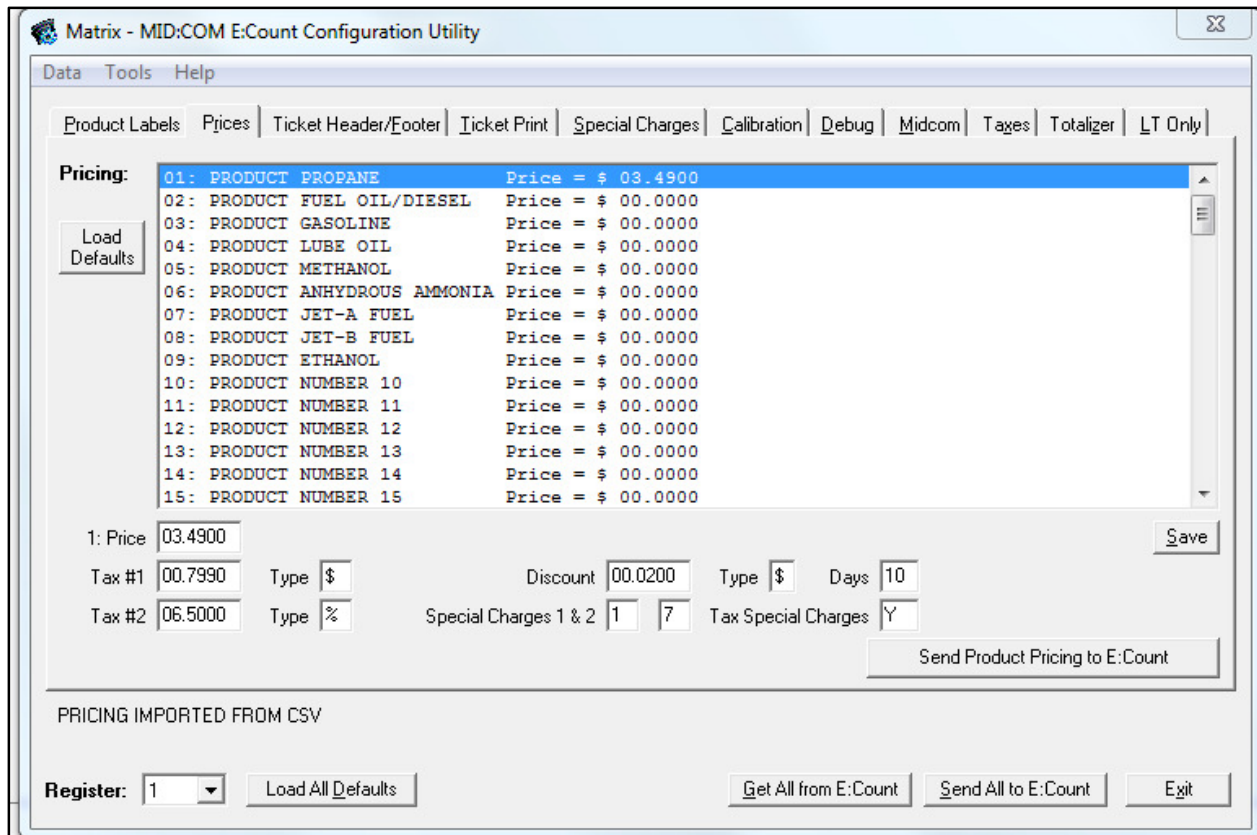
Matrix - MID:COM E:Count Configuration Utility

Data Tools Help

Product Labels | Prices | Ticket Header/Footer | Ticket Print | Special Charges | Calibration | Debug | Midcom | Taxes | Totalizer | LT Only

Pricing:

Load Defaults

01: PRODUCT PROPANE Price = $ 03.4900
02: PRODUCT FUEL OIL/DIESEL Price = $ 00.0000
03: PRODUCT GASOLINE Price = $ 00.0000
04: PRODUCT LUBE OIL Price = $ 00.0000
05: PRODUCT METHANOL Price = $ 00.0000
06: PRODUCT ANHYDROUS AMMONIA Price = $ 00.0000
07: PRODUCT JET-A FUEL Price = $ 00.0000
08: PRODUCT JET-B FUEL Price = $ 00.0000
09: PRODUCT ETHANOL Price = $ 00.0000
10: PRODUCT NUMBER 10 Price = $ 00.0000
11: PRODUCT NUMBER 11 Price = $ 00.0000
12: PRODUCT NUMBER 12 Price = $ 00.0000
13: PRODUCT NUMBER 13 Price = $ 00.0000
14: PRODUCT NUMBER 14 Price = $ 00.0000
15: PRODUCT NUMBER 15 Price = $ 00.0000

1: Price 03.4900

Save

Tax #1 00.7990 Type $ Discount 00.0200 Type $ Days 10

Tax #2 06.5000 Type % Special Charges 1 & 2 1 7 Tax Special Charges Y

Send Product Pricing to E:Count

PRICING IMPORTED FROM CSV

Register: 1 Load All Defaults Get All from E:Count Send All to E:Count Exit